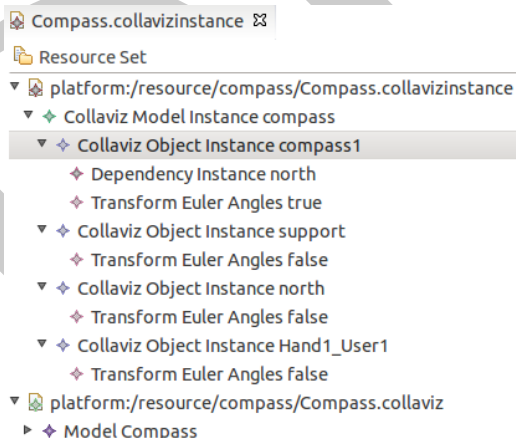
Compass.collavizinstance ☒

Resource Set
platform:/resource/compass/Compass.collavizinstance
Collaviz Model Instance compass
Collaviz Object Instance compass1
Dependency Instance north
Transform Euler Angles true
Collaviz Object Instance support
Transform Euler Angles false
Collaviz Object Instance north
Transform Euler Angles false
Collaviz Object Instance Hand1_User1
Transform Euler Angles false
platform:/resource/compass/Compass.collaviz
Model Compass